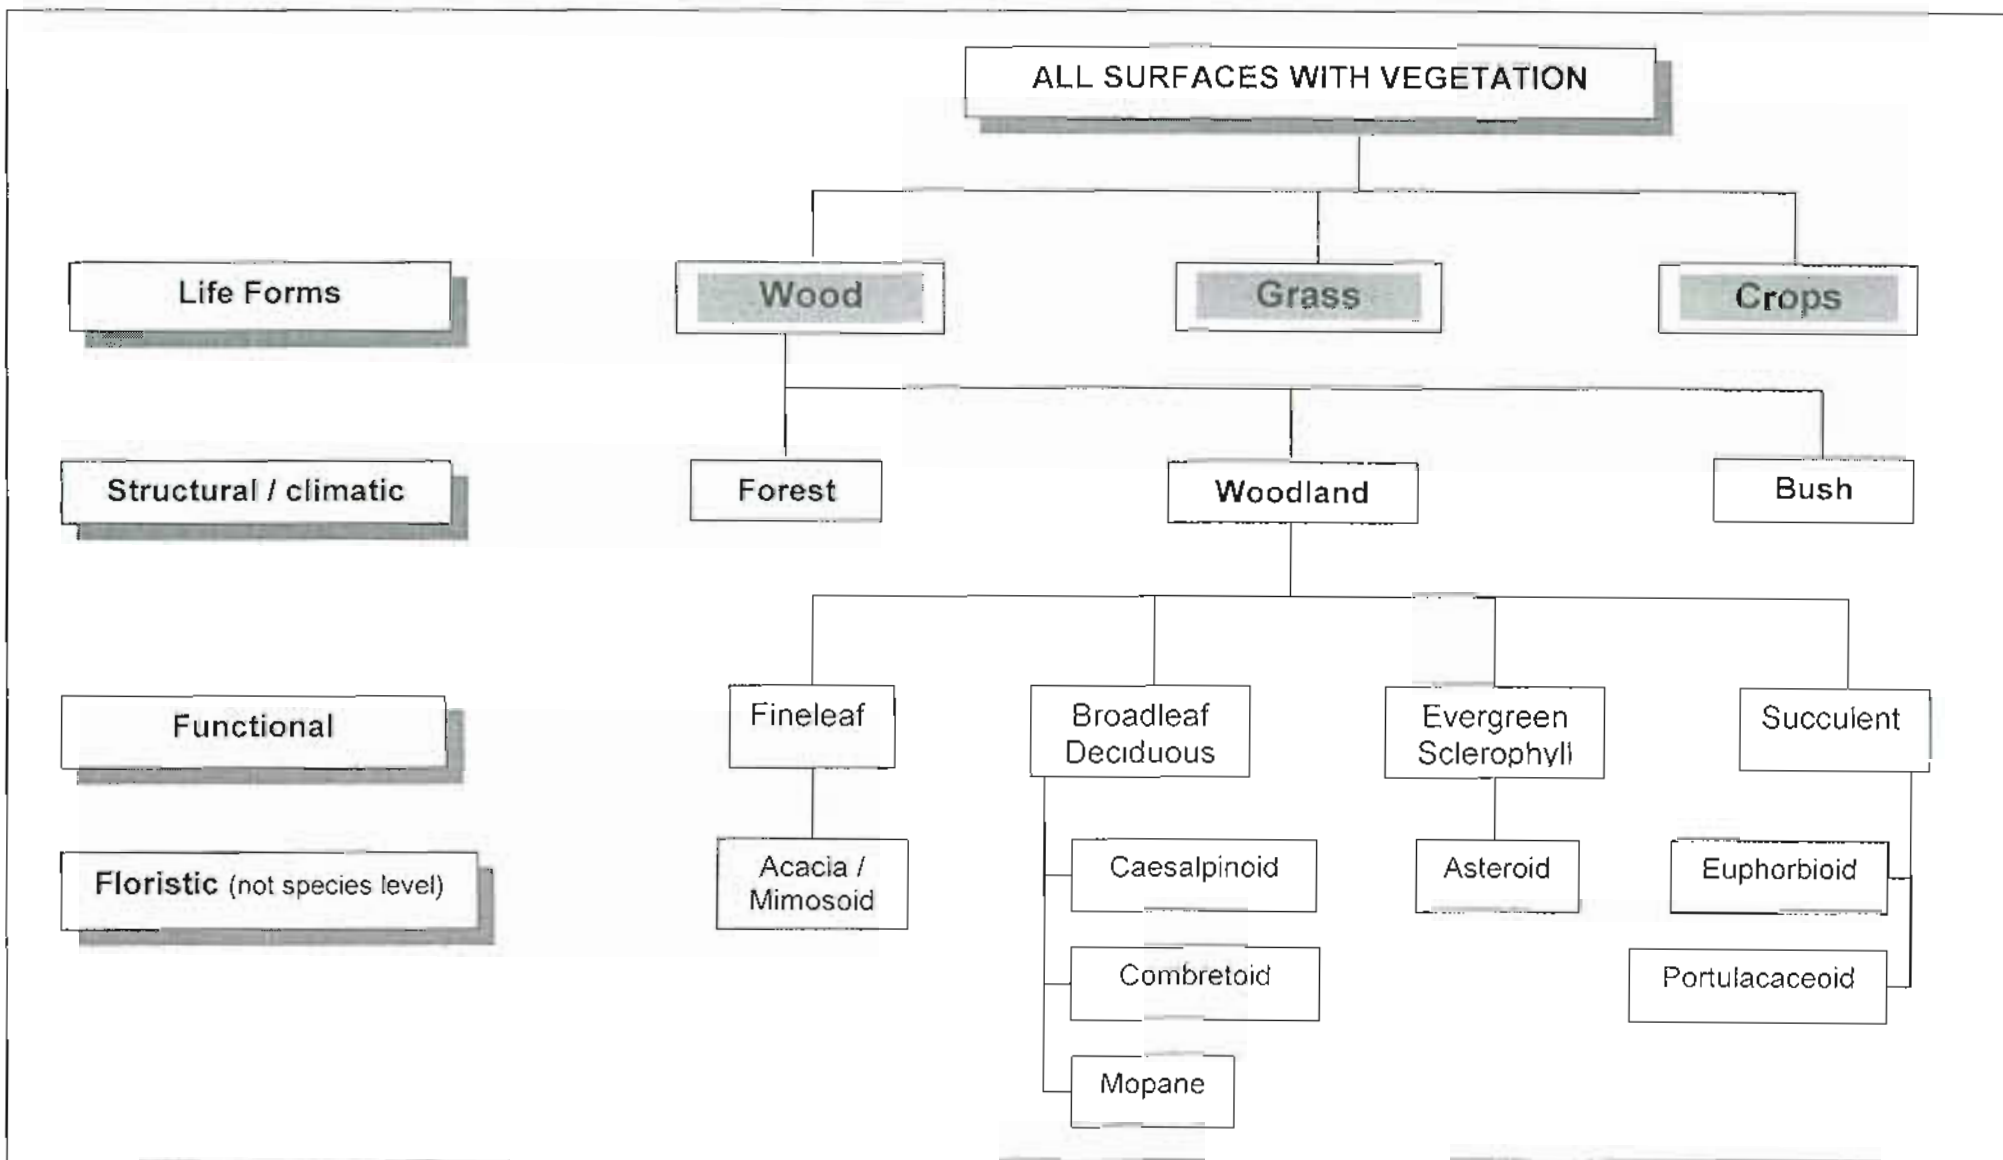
ALL SURFACES WITH VEGETATION

Life Forms

Wood

Grass

Crops

Structural / climatic

Forest

Woodland

Bush

Functional

Fineleaf

Broadleaf Deciduous

Evergreen Sclerophyll

Succulent

Floristic (not species level)

Acacia / Mimosoid

Caesalpinoid

Combretoid

Mopane

Asteroid

Euphorbioid

Portulacaceoid